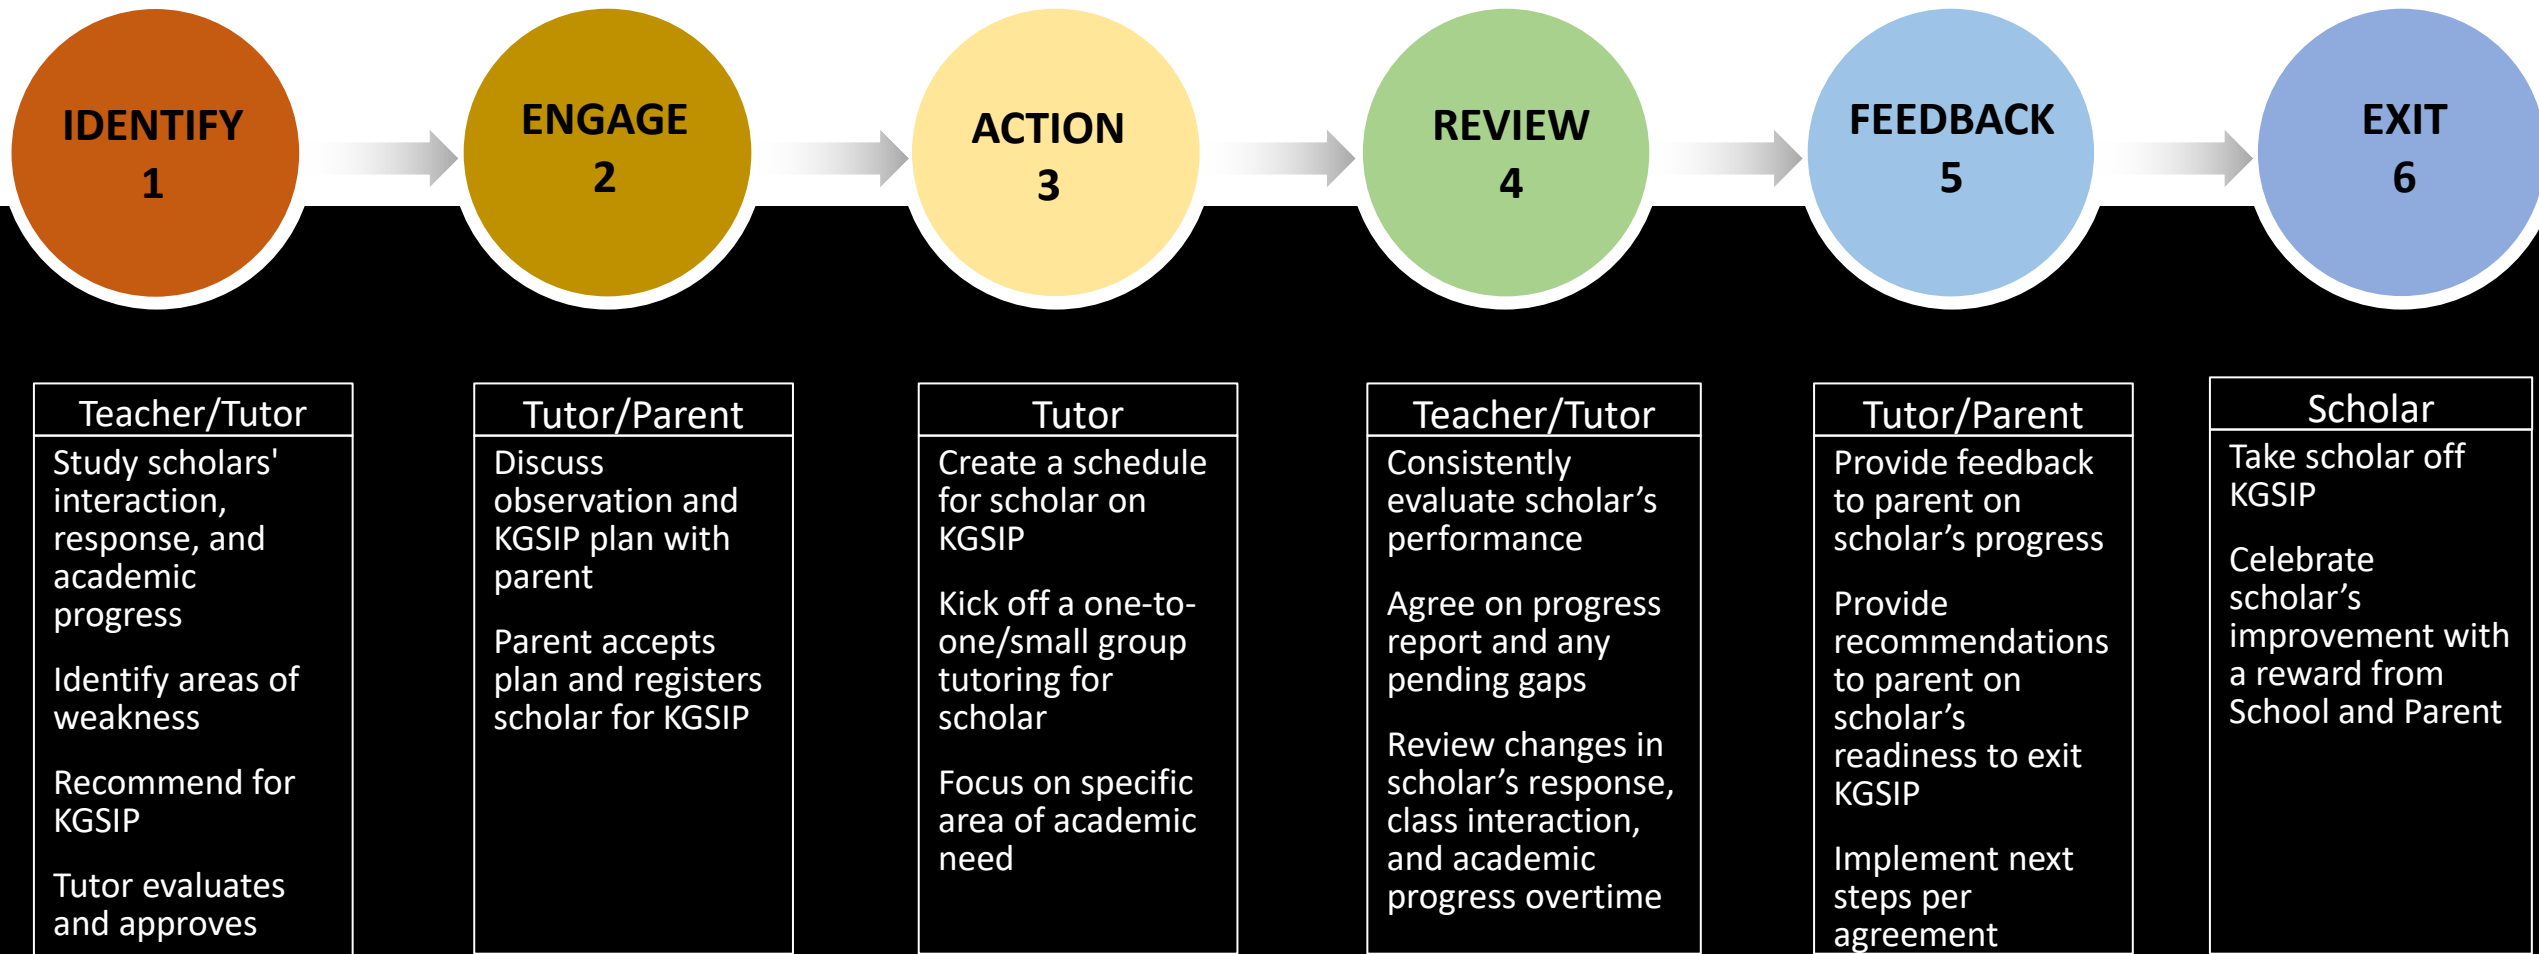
IDENTIFY
1

ENGAGE
2

ACTION
3

REVIEW
4

FEEDBACK
5

EXIT
6

Teacher/Tutor

Study scholars' interaction, response, and academic progress

Identify areas of weakness

Recommend for KGSIP

Tutor evaluates and approves

Tutor/Parent

Discuss observation and KGSIP plan with parent

Parent accepts plan and registers scholar for KGSIP

Tutor

Create a schedule for scholar on KGSIP

Kick off a one-to-one/small group tutoring for scholar

Focus on specific area of academic need

Teacher/Tutor

Consistently evaluate scholar’s performance

Agree on progress report and any pending gaps

Review changes in scholar’s response, class interaction, and academic progress overtime

Tutor/Parent

Provide feedback to parent on scholar’s progress

Provide recommendations to parent on scholar’s readiness to exit KGSIP

Implement next steps per agreement

Scholar

Take scholar off KGSIP

Celebrate scholar’s improvement with a reward from School and Parent